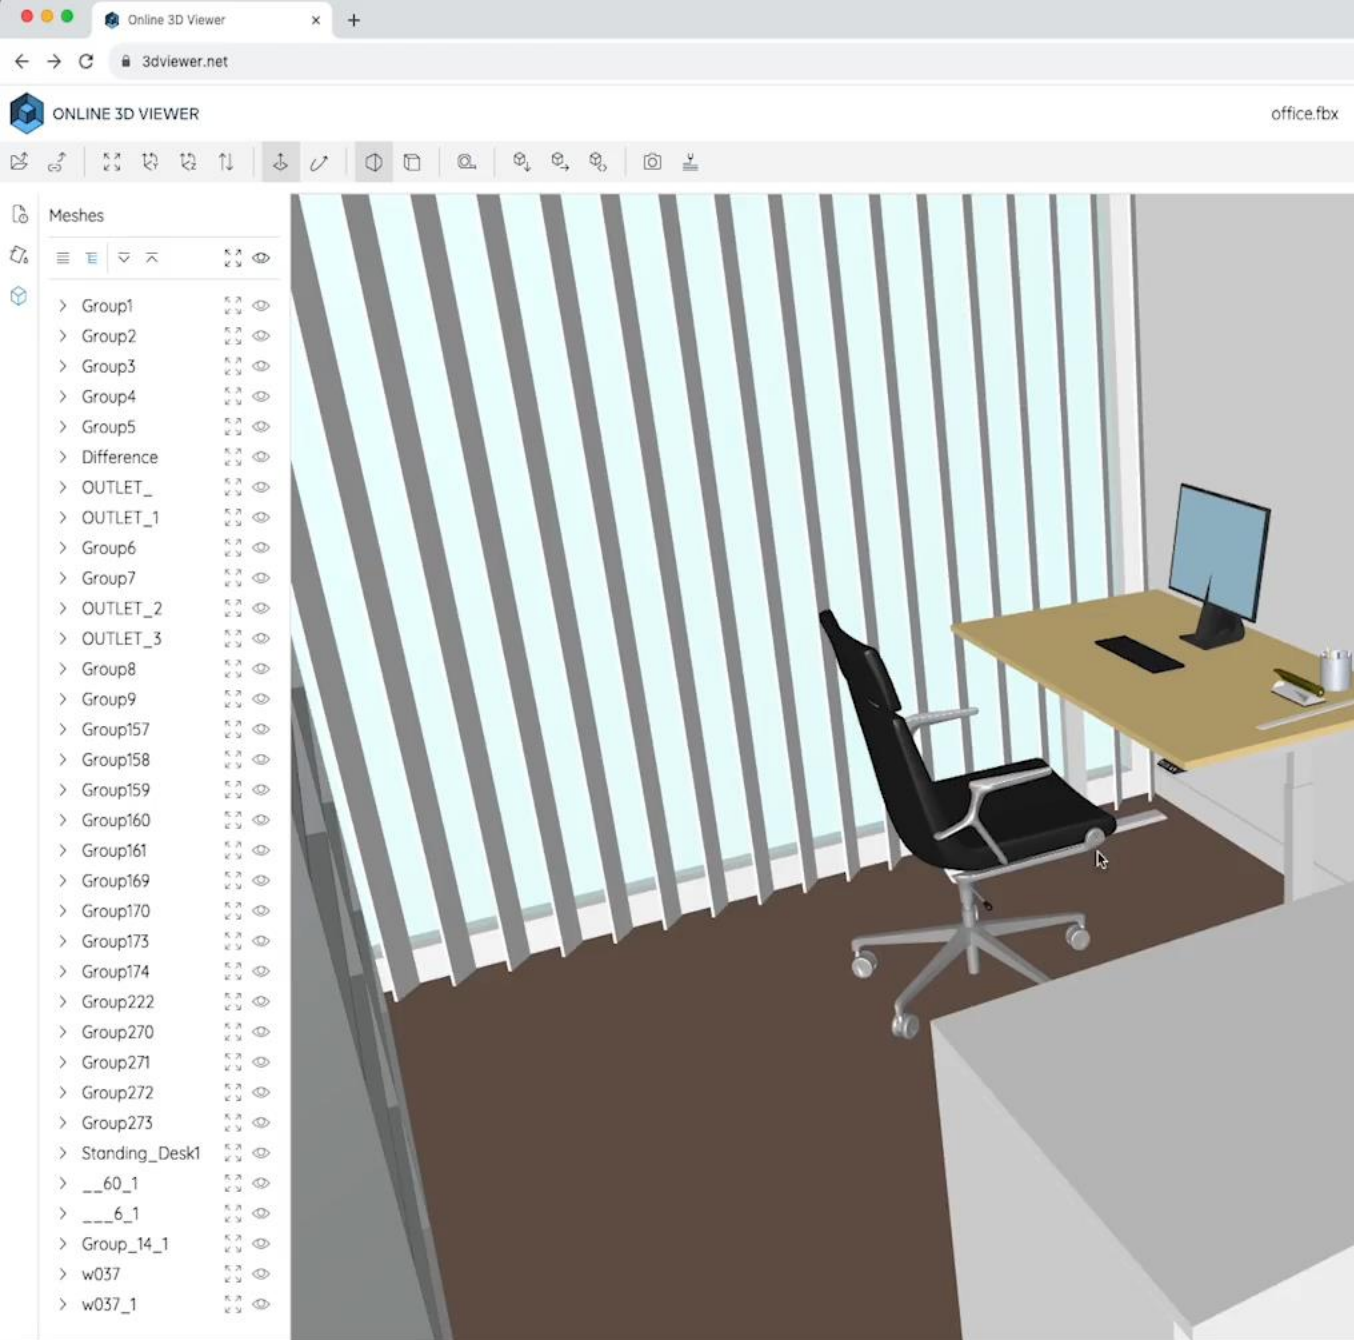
Online 3D Viewer

3dviewer.net

ONLINE 3D VIEWER

office.fbx

Meshes

Group1
Group2
Group3
Group4
Group5
Difference
OUTLET_
OUTLET_1
Group6
Group7
OUTLET_2
OUTLET_3
Group8
Group9
Group157
Group158
Group159
Group160
Group161
Group169
Group170
Group173
Group174
Group222
Group270
Group271
Group272
Group273
Standing_Desk1
__60_1
___6_1
Group_14_1
w037
w037_1